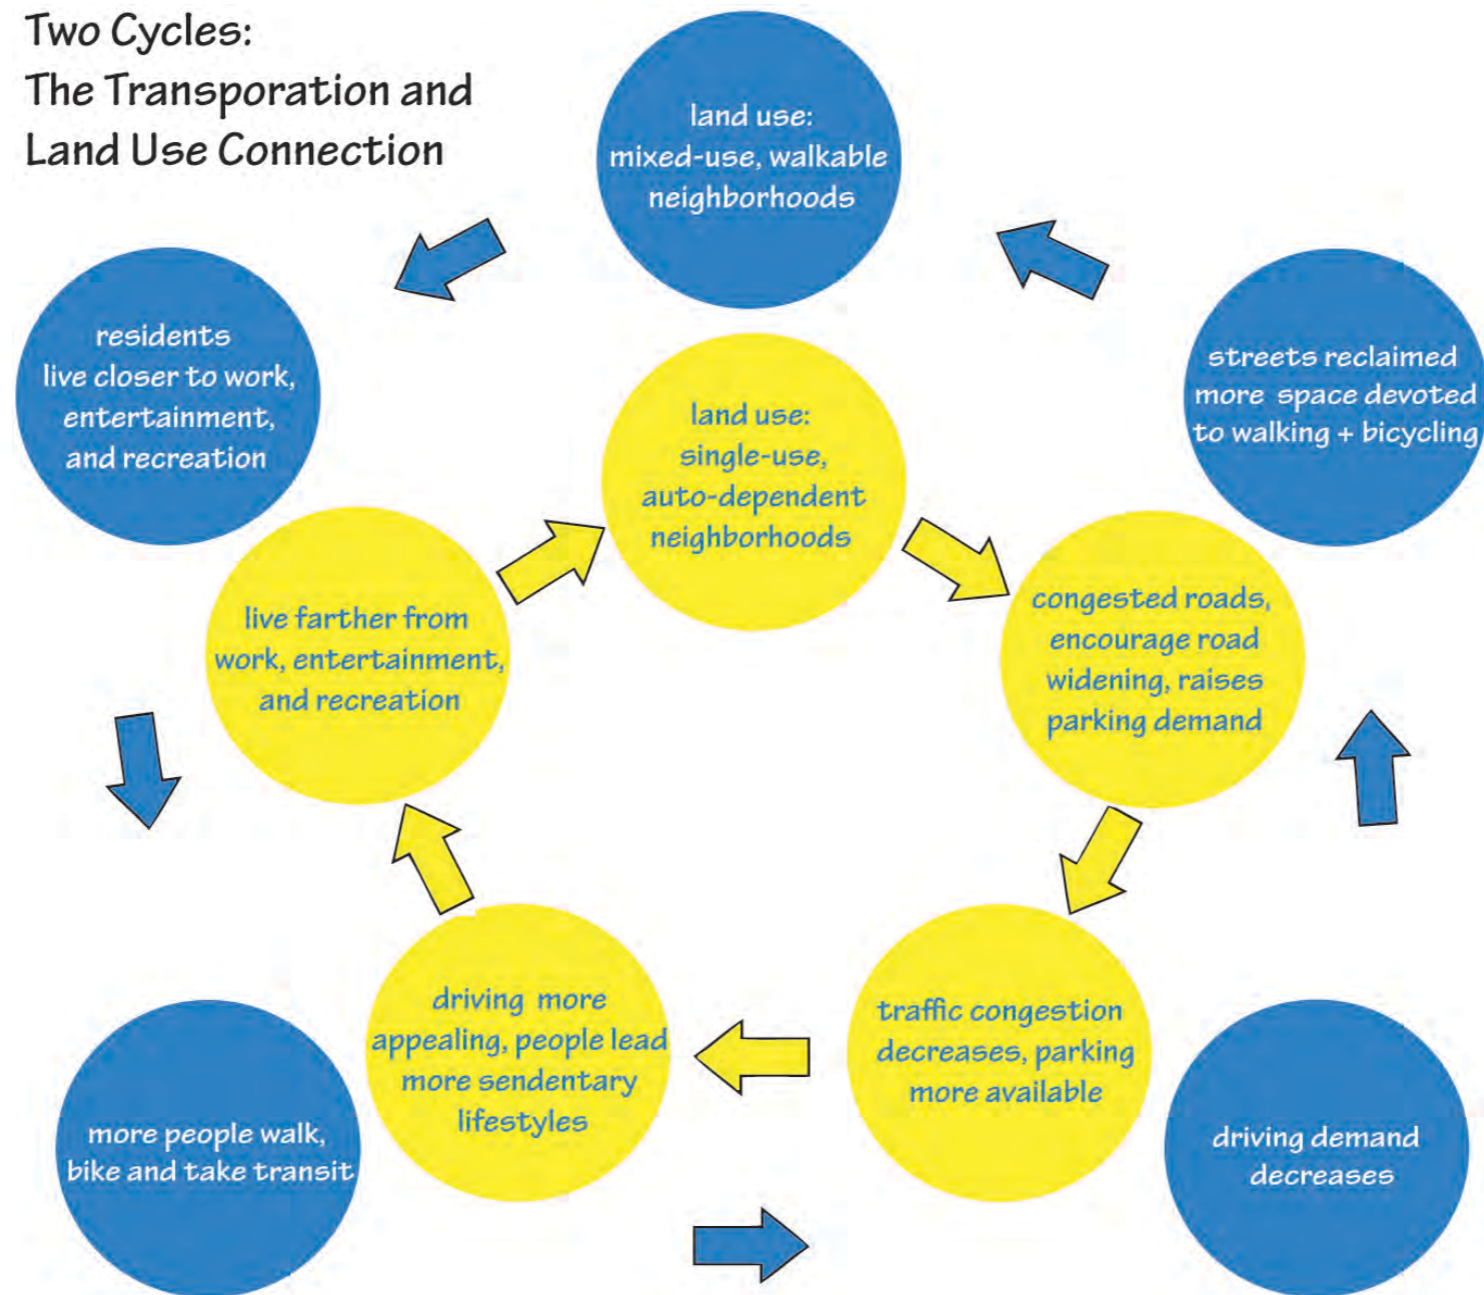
Two Cycles:
The Transporation and Land Use Connection

land use: mixed-use, walkable neighborhoods

residents live closer to work, entertainment, and recreation

streets reclaimed more space devoted to walking + bicycling

land use: single-use, auto-dependent neighborhoods

live farther from work, entertainment, and recreation

congested roads, encourage road widening, raises parking demand

driving more appealing, people lead more sendentary lifestyles

traffic congestion decreases, parking more available

more people walk, bike and take transit

driving demand decreases